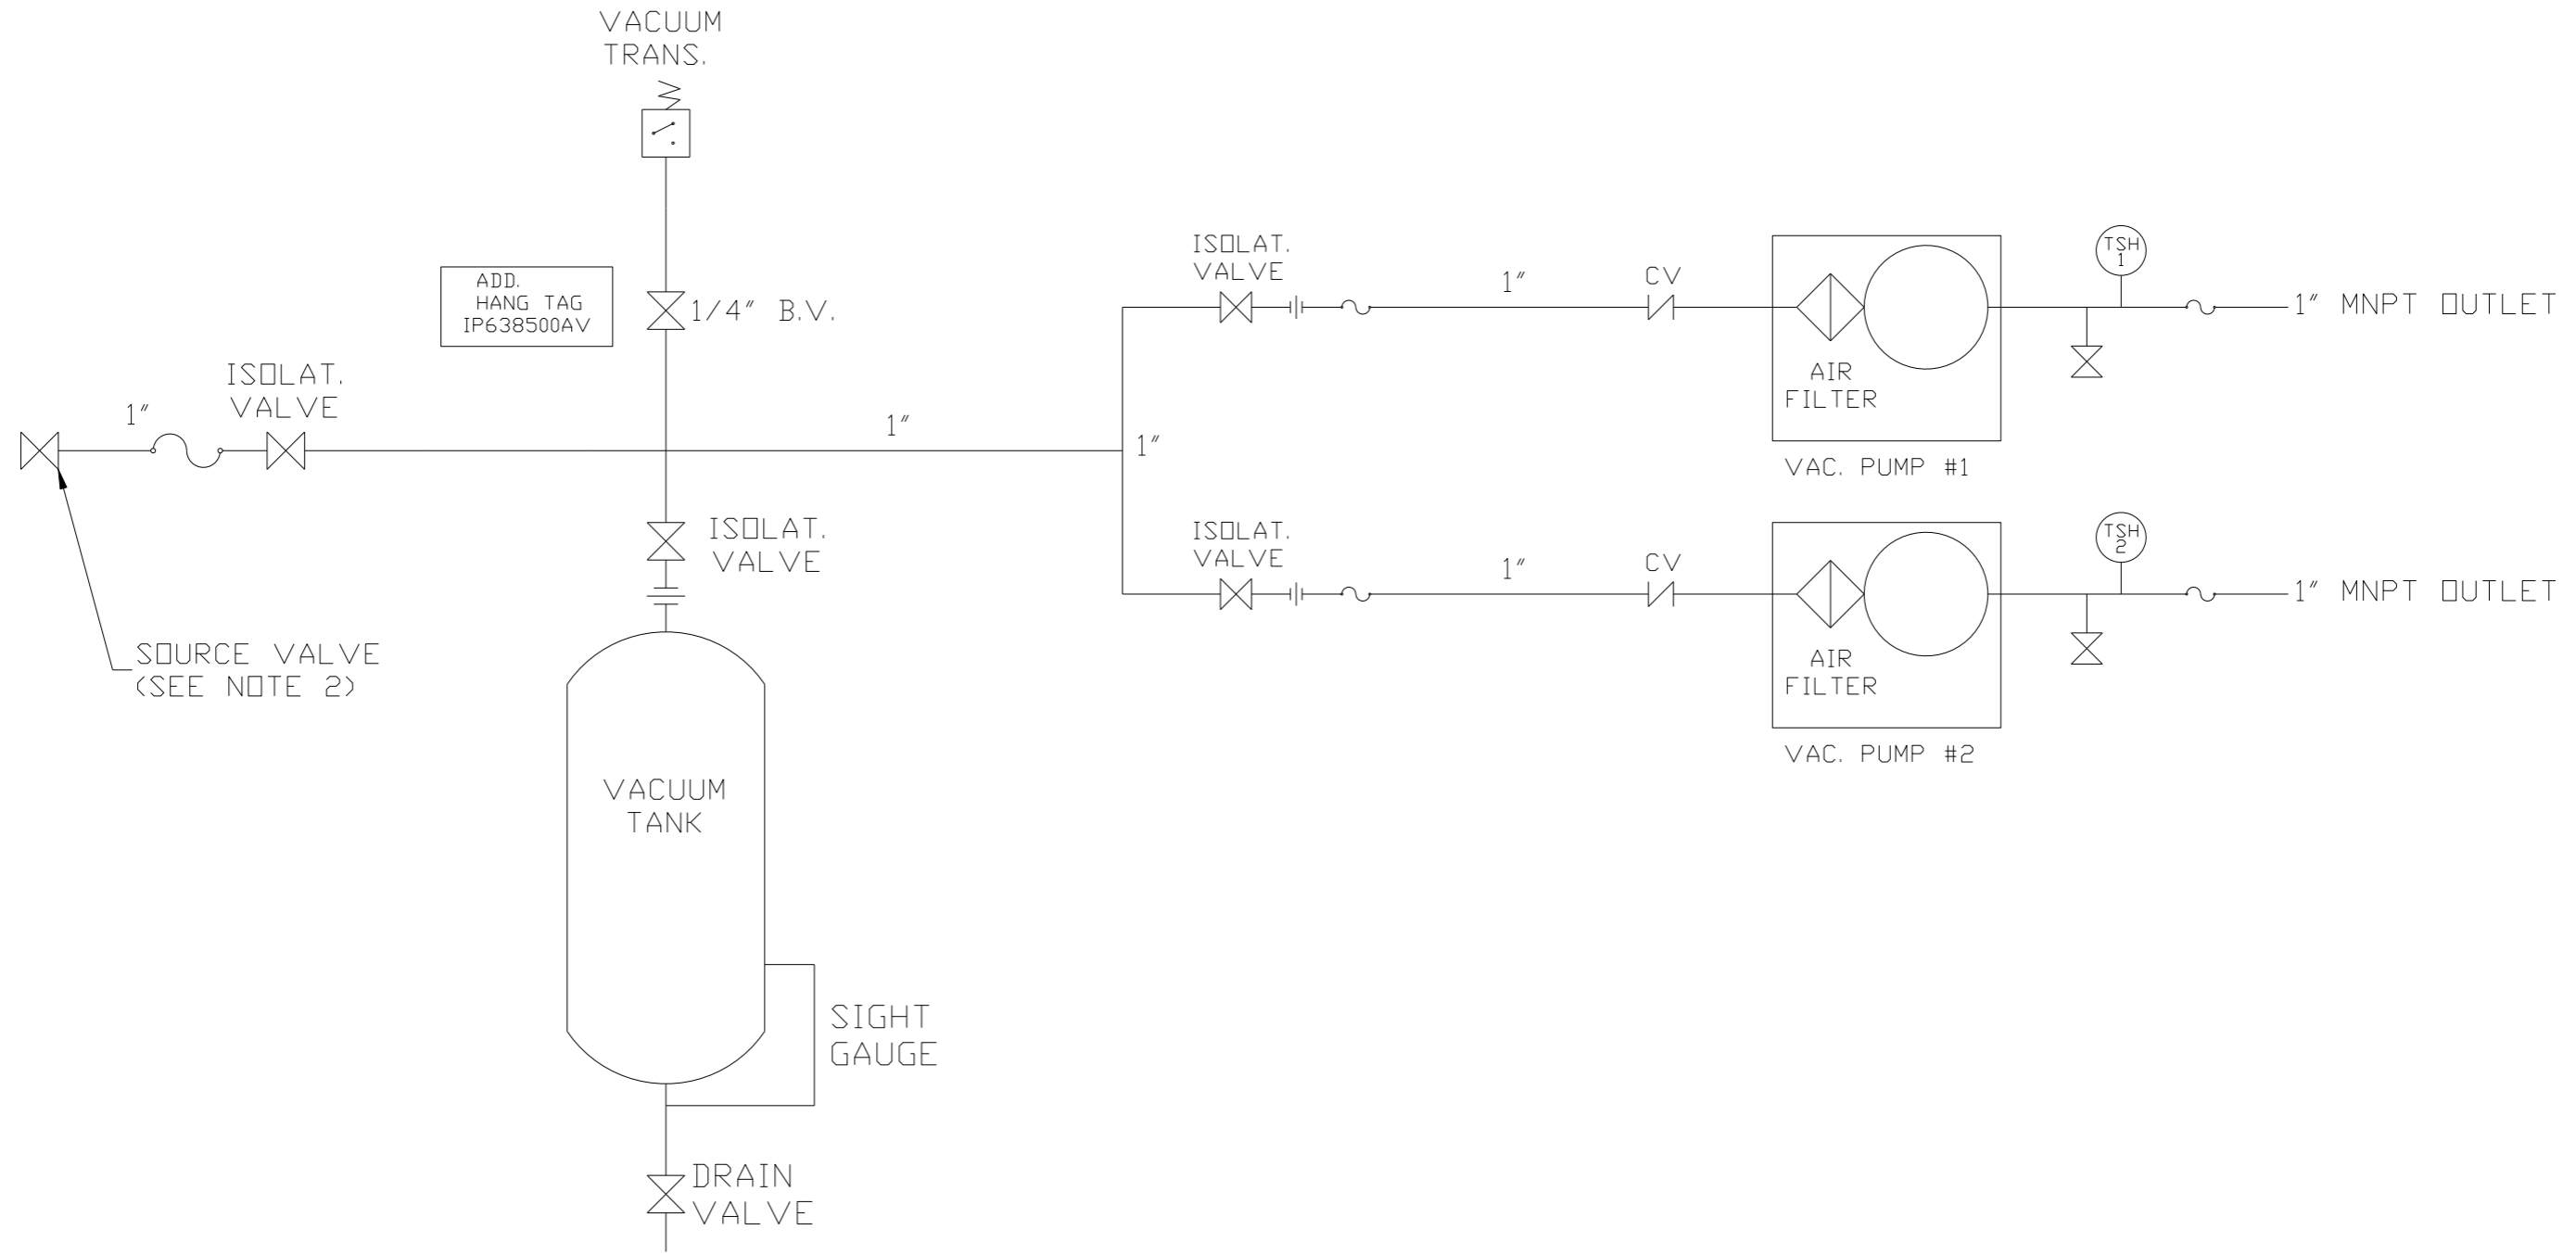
VACUUM
TRANS.

ADD.
HANG TAG
IP638500AV

1/4″ B.V.

ISOLAT.
VALVE

1″

1″

ISOLAT.
VALVE

1″

ISOLAT.
VALVE

1″

CV

TSH
1

1″ MNPT OUTLET

AIR
FILTER

VAC. PUMP #1

ISOLAT.
VALVE

1″

CV

TSH
2

1″ MNPT OUTLET

AIR
FILTER

VAC. PUMP #2

ISOLAT.
VALVE

SOURCE VALVE
(SEE NOTE 2)

VACUUM
TANK

SIGHT
GAUGE

DRAIN
VALVE